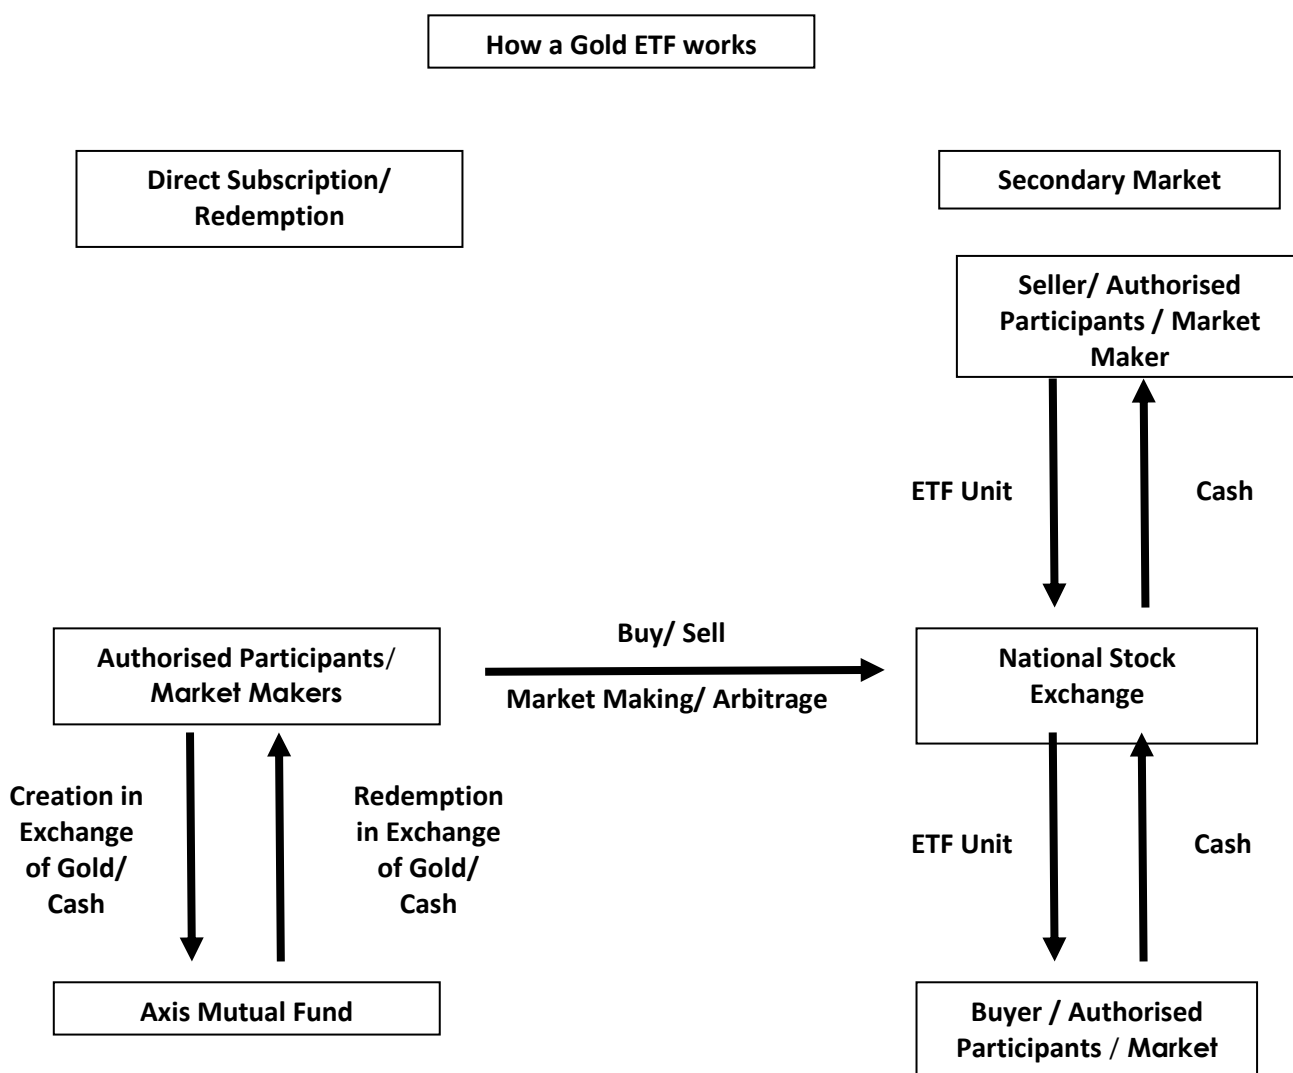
How a Gold ETF works

Direct Subscription/ Redemption

Secondary Market

Seller/ Authorised Participants / Market Maker

ETF Unit

Cash

Authorised Participants/ Market Makers

Buy/ Sell

Market Making/ Arbitrage

National Stock Exchange

Creation in Exchange of Gold/ Cash

Redemption in Exchange of Gold/ Cash

ETF Unit

Cash

Axis Mutual Fund

Buyer / Authorised Participants / Market